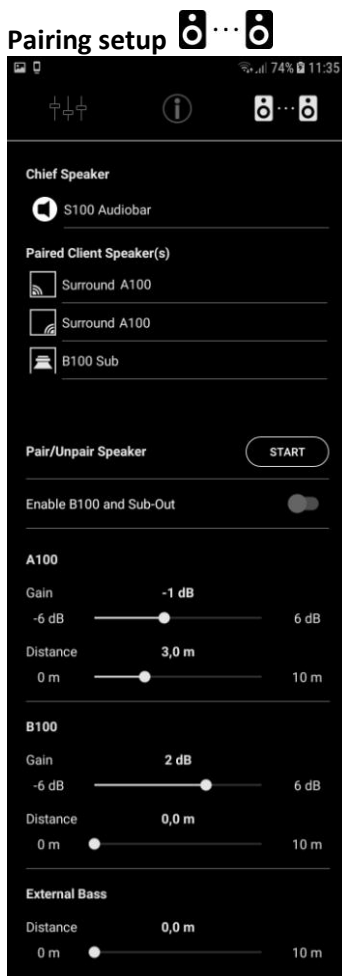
Pairing setup

74% 11:35

Chief Speaker

S100 Audiobar

Paired Client Speaker(s)

Surround A100

Surround A100

B100 Sub

Pair/Unpair Speaker

START

Enable B100 and Sub-Out

A100

Gain -1 dB

-6 dB 6 dB

Distance 3,0 m

0 m 10 m

B100

Gain 2 dB

-6 dB 6 dB

Distance 0,0 m

0 m 10 m

External Bass

Distance 0,0 m

0 m 10 m